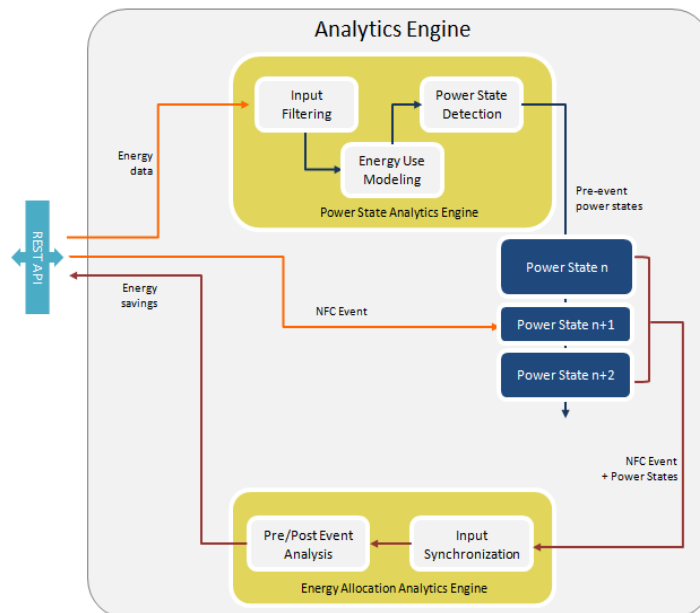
Analytics Engine

Input Filtering

Power State Detection

Energy Use Modeling

Power State Analytics Engine

Energy data

REST API

Pre-event power states

Power State n

Energy savings

NFC Event

Power State n+1

Power State n+2

NFC Event + Power States

Pre/Post Event Analysis

Input Synchronization

Energy Allocation Analytics Engine